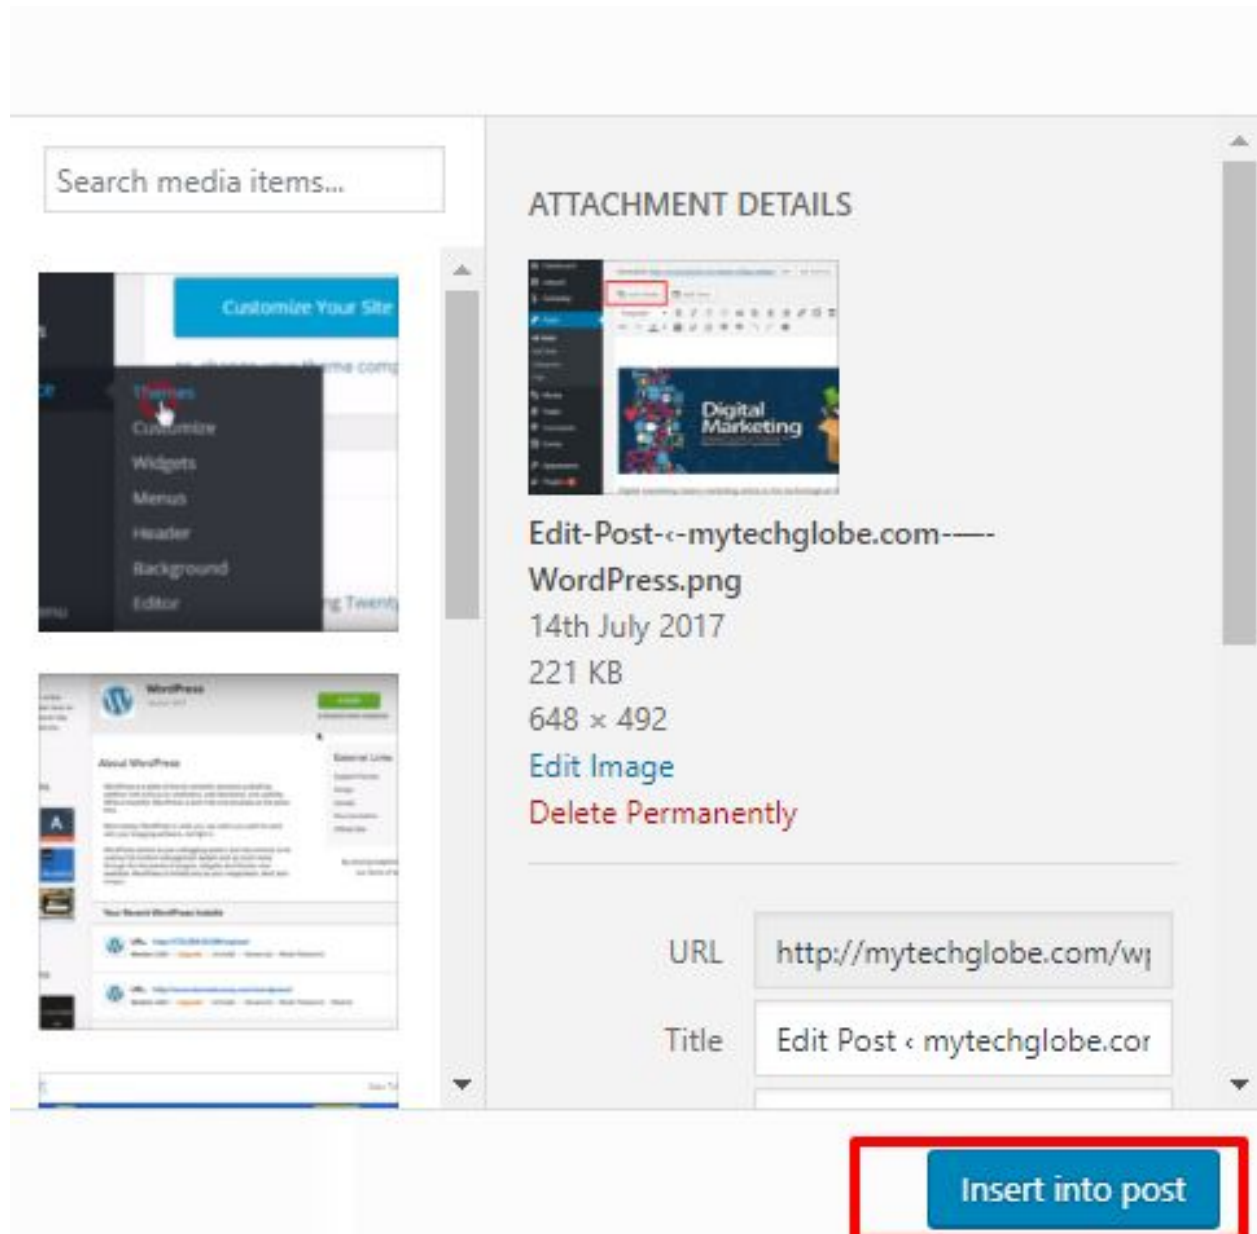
Search media items...

Customize Your Site

Themes
Customize
Widgets
Menus
Header
Background
Editor

WordPress

About WordPress

ATTACHMENT DETAILS

Digital Marketing

Edit-Post-‹-mytechglobe.com-—-WordPress.png
14th July 2017
221 KB
648 × 492
Edit Image
Delete Permanently

URL http://mytechglobe.com/wp

Title Edit Post ‹ mytechglobe.cor

Insert into post